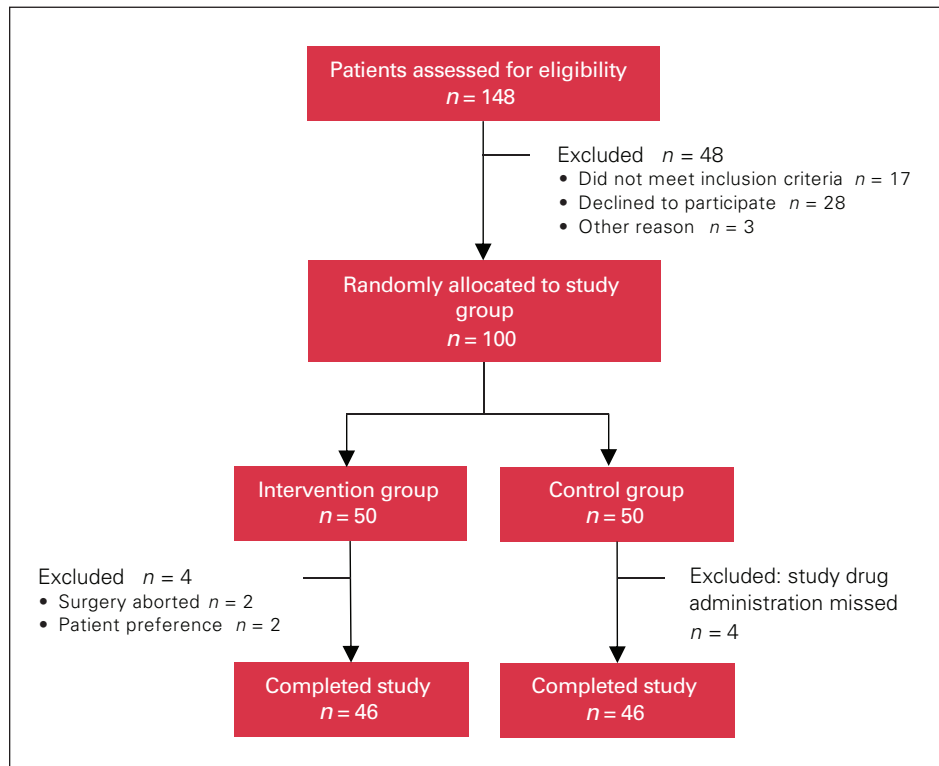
Patients assessed for eligibility
$n = 148$

Excluded $n = 48$
• Did not meet inclusion criteria $n = 17$
• Declined to participate $n = 28$
• Other reason $n = 3$

Randomly allocated to study group
$n = 100$

Intervention group
$n = 50$

Control group
$n = 50$

Excluded $n = 4$
• Surgery aborted $n = 2$
• Patient preference $n = 2$

Excluded: study drug administration missed
$n = 4$

Completed study
$n = 46$

Completed study
$n = 46$